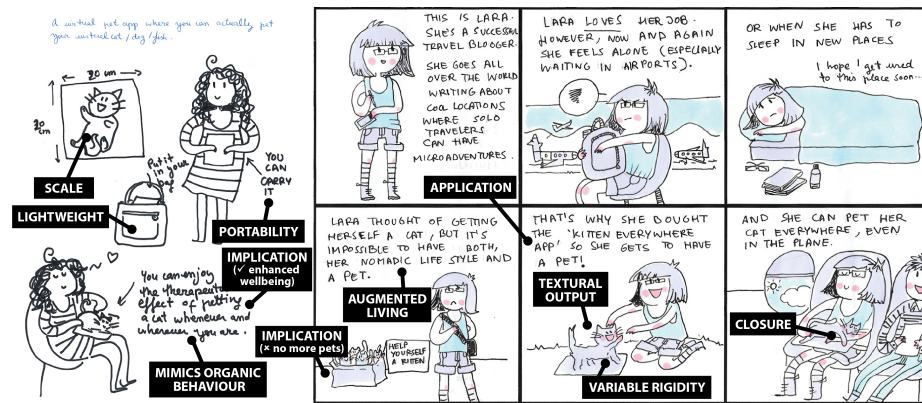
A virtual pet app where you can actually pet your virtual cat / dog / fish.

20 cm

30 cm

Put it in your bag

YOU CAN CARRY IT

SCALE

LIGHTWEIGHT

PORTABILITY

IMPLICATION (✓ enhanced wellbeing)

You can enjoy the therapeutic effect of petting a cat whenever and wherever you are.

IMPLICATION (× no more pets)

MIMICS ORGANIC BEHAVIOUR

THIS IS LARA. SHE'S A SUCCESSFUL TRAVEL BLOGGER. SHE GOES ALL OVER THE WORLD WRITING ABOUT COOL LOCATIONS WHERE SOLO TRAVELERS CAN HAVE MICROADVENTURES.

LARA LOVES HER JOB. HOWEVER, NOW AND AGAIN SHE FEELS ALONE (ESPECIALLY WAITING IN AIRPORTS).

OR WHEN SHE HAS TO SLEEP IN NEW PLACES

I hope I get used to this place soon...

APPLICATION

LARA THOUGHT OF GETTING HERSELF A CAT, BUT IT'S IMPOSSIBLE TO HAVE BOTH, HER NOMADIC LIFE STYLE AND A PET.

AUGMENTED LIVING

HELP YOURSELF A KITTEN

THAT'S WHY SHE BOUGHT THE 'KITTEN EVERYWHERE APP' SO SHE GETS TO HAVE A PET!

TEXTURAL OUTPUT

VARIABLE RIGIDITY

AND SHE CAN PET HER CAT EVERYWHERE, EVEN IN THE PLANE.

CLOSURE